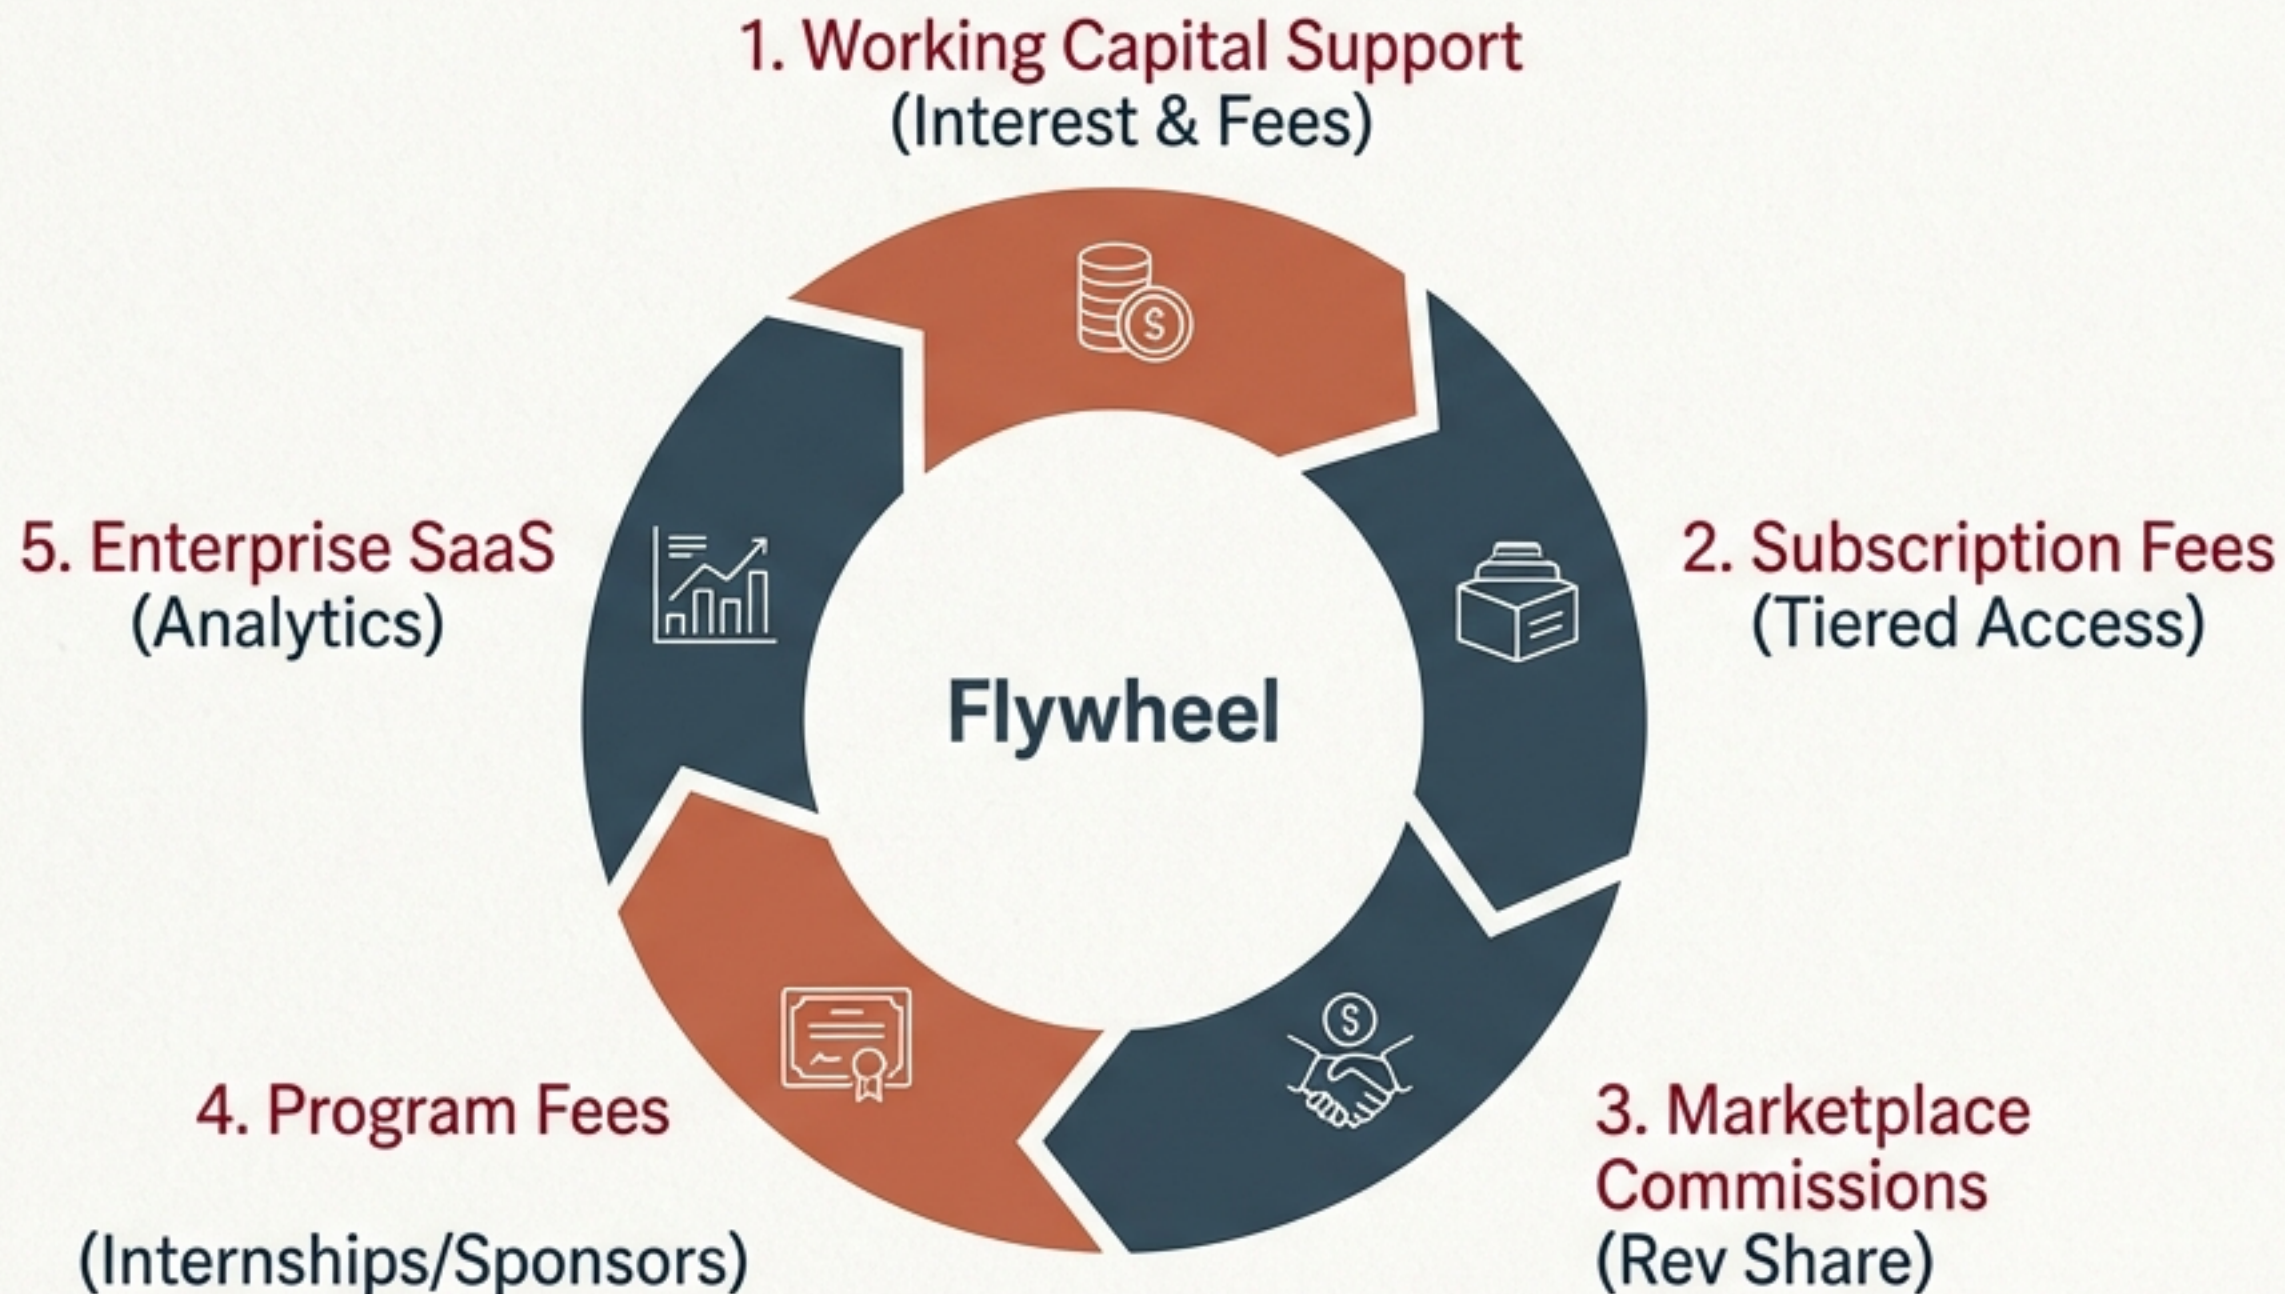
1. Working Capital Support
(Interest & Fees)

5. Enterprise SaaS
(Analytics)

Flywheel

2. Subscription Fees
(Tiered Access)

4. Program Fees

(Internships/Sponsors)

3. Marketplace Commissions
(Rev Share)